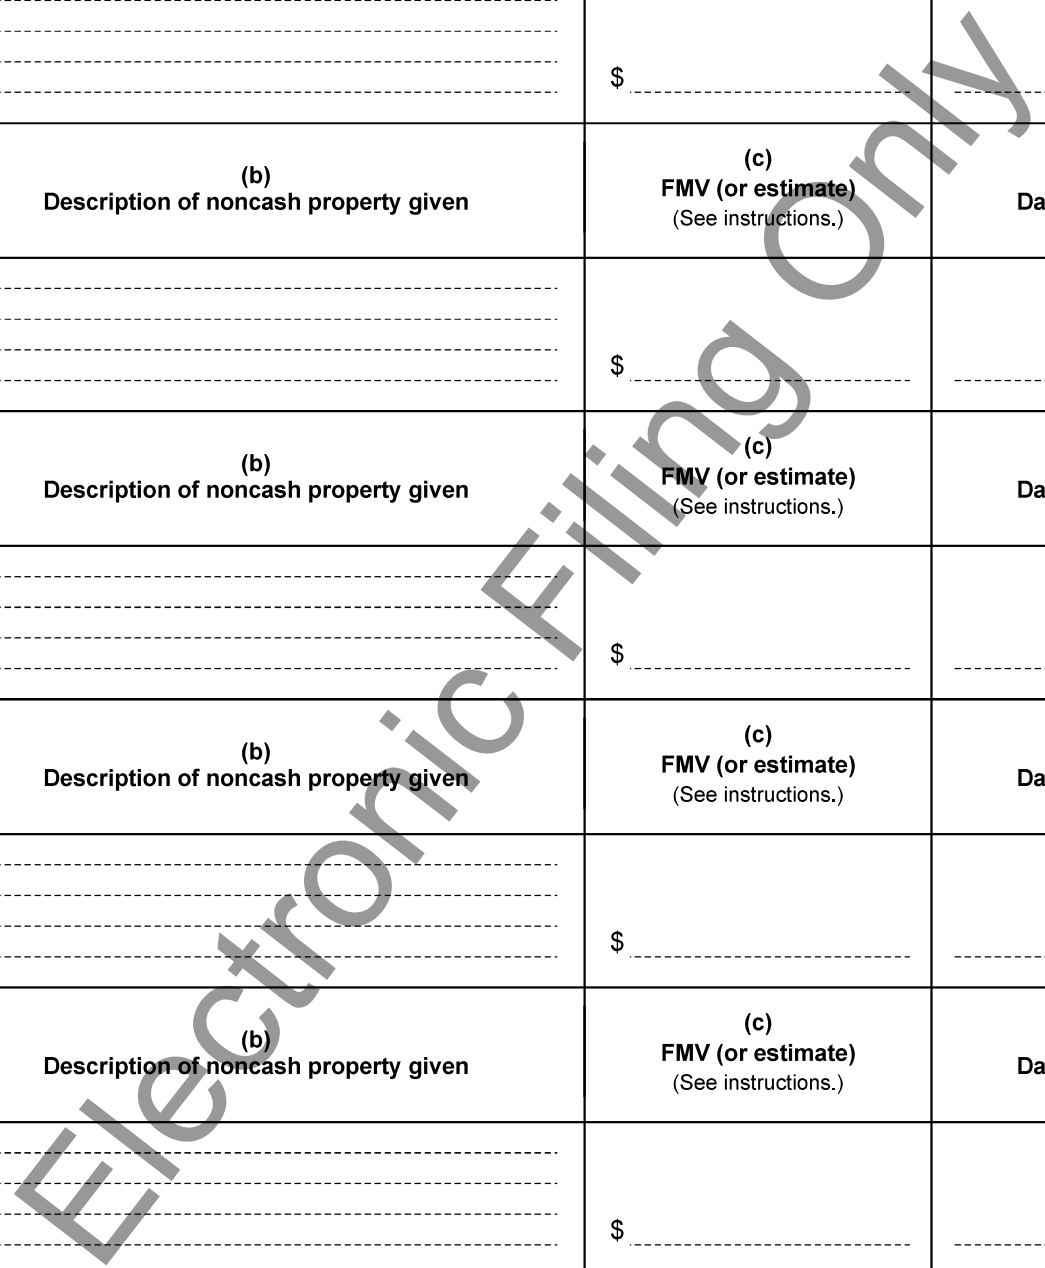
$

(b)
Description of noncash property given

(c)
FMV (or estimate)
(See instructions.)

Da

$

(b)
Description of noncash property given

(c)
FMV (or estimate)
(See instructions.)

Da

$

(b)
Description of noncash property given

(c)
FMV (or estimate)
(See instructions.)

Da

$

(b)
Description of noncash property given

(c)
FMV (or estimate)
(See instructions.)

Da

$

Electronic Filing Only